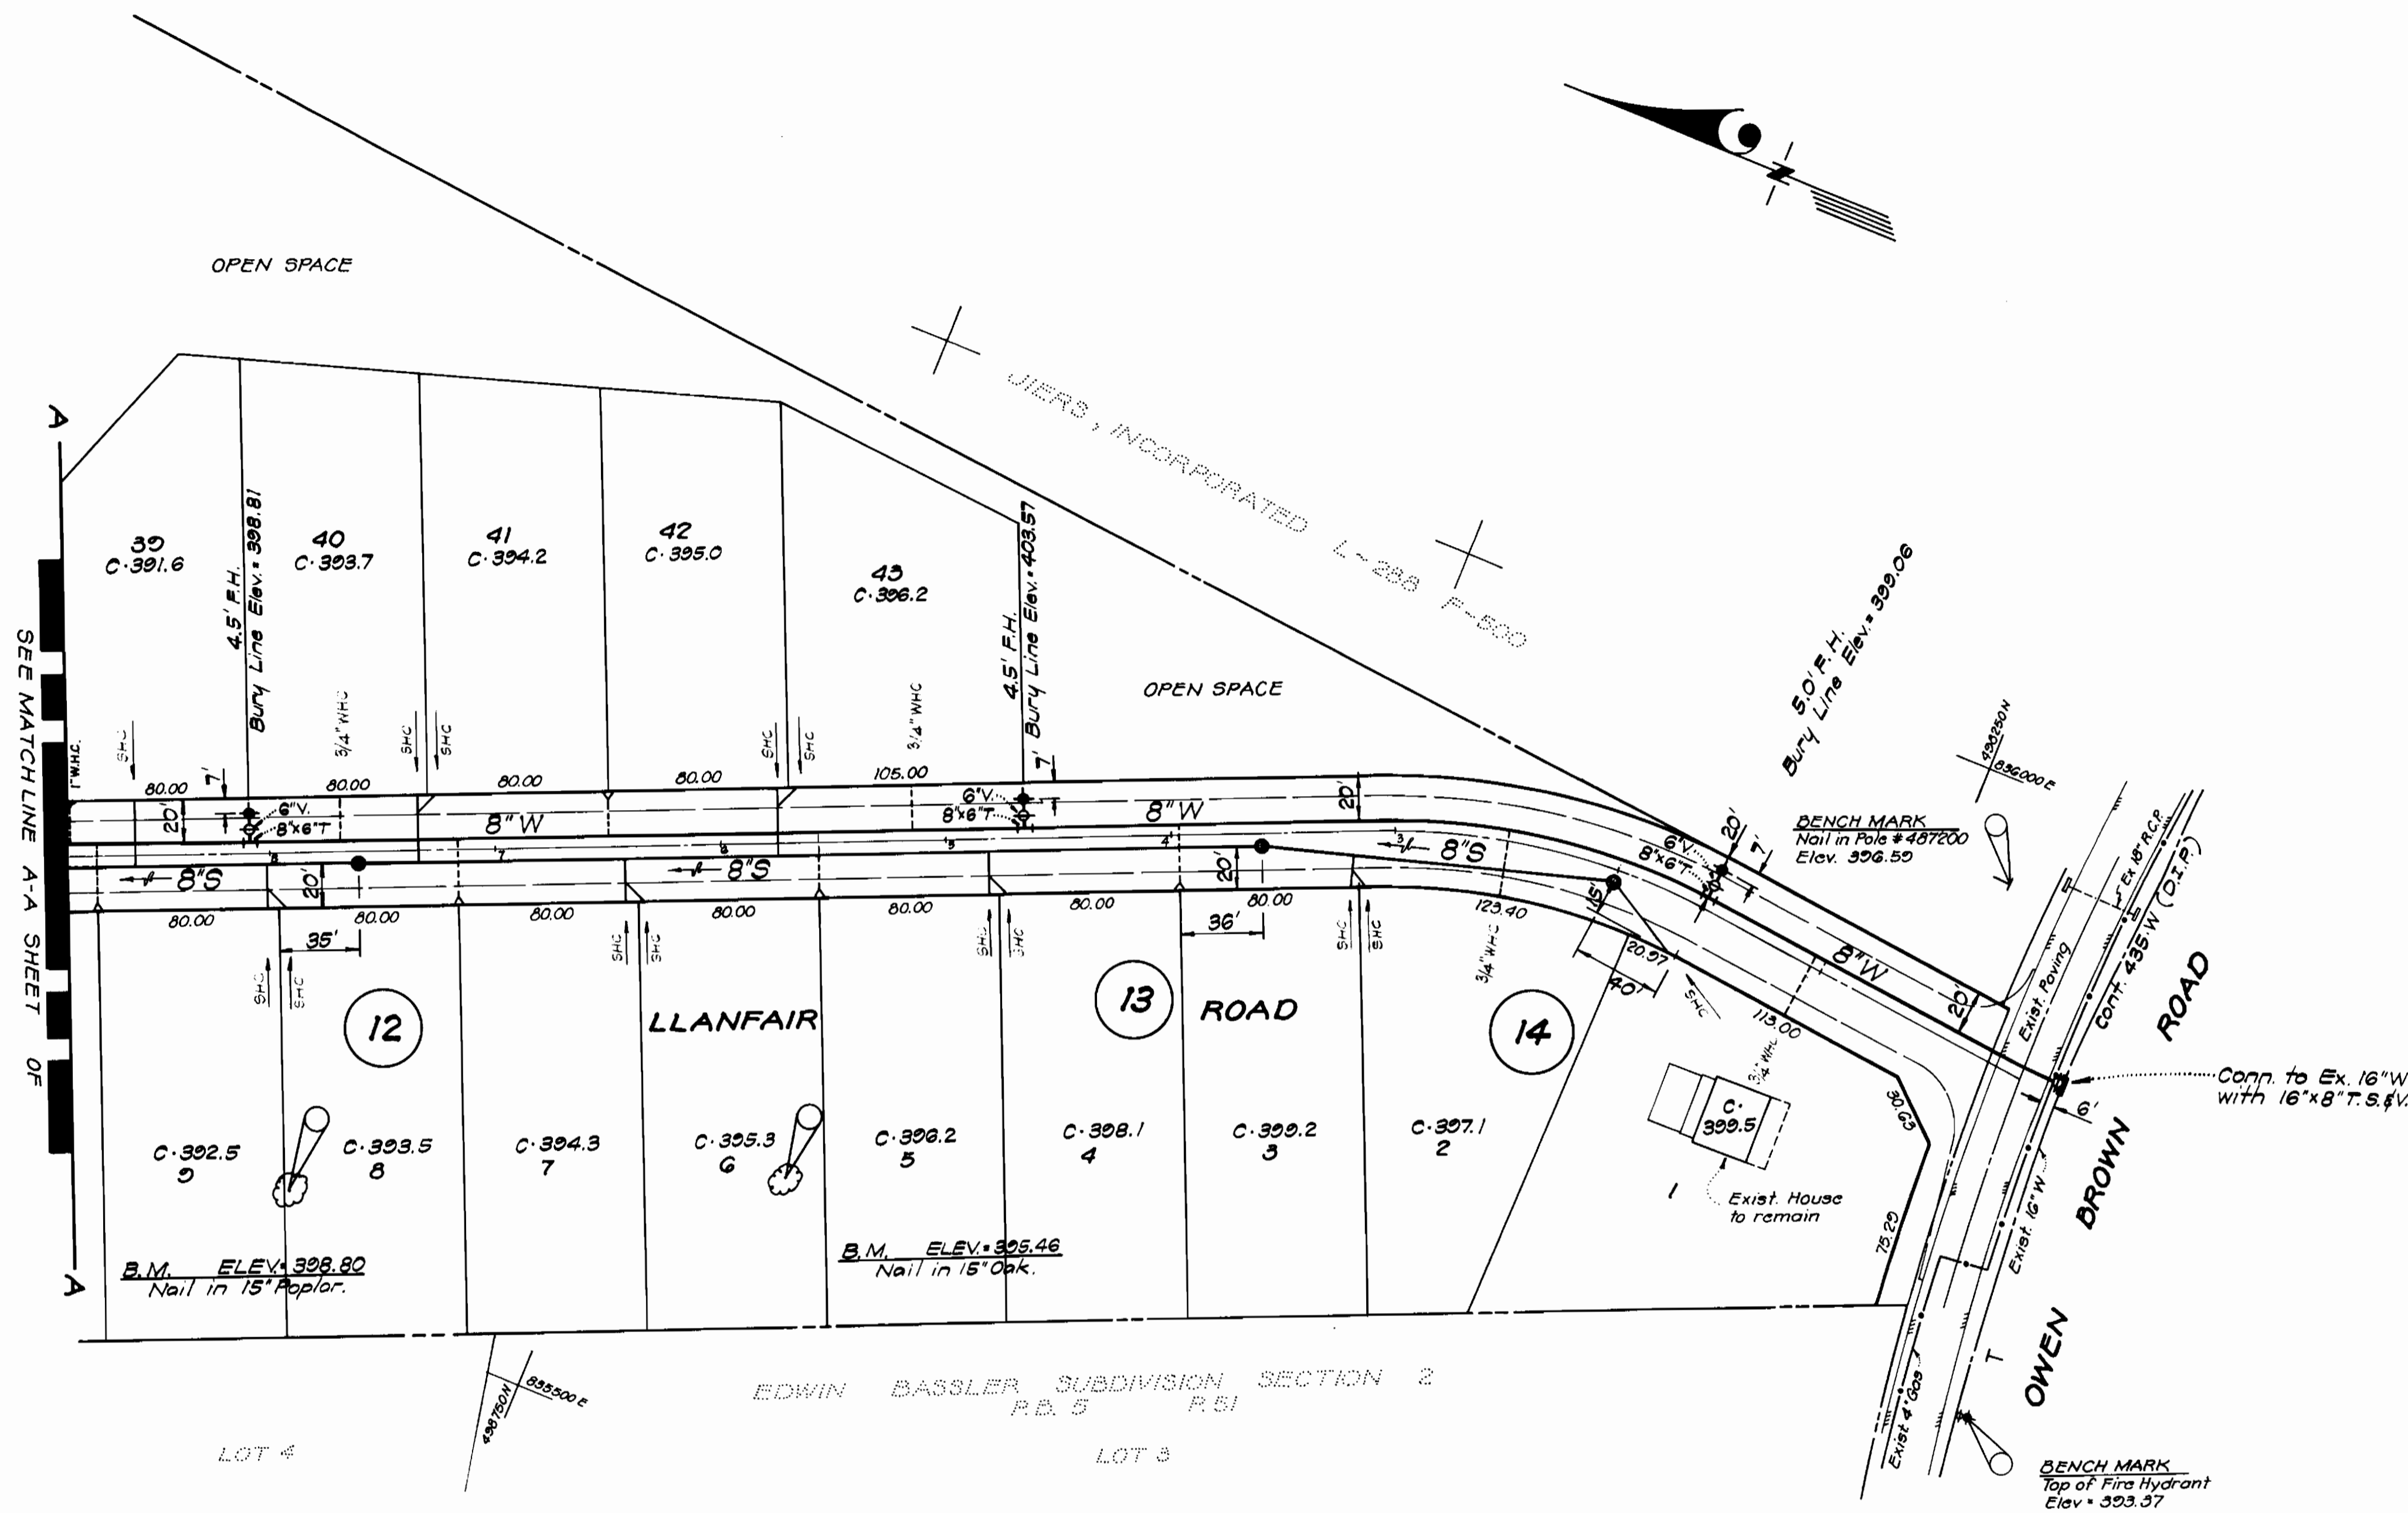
N

OPEN SPACE

UIERS, INCORPORATED L-288 P-800

A

SEE MATCH LINE A-A SHEET OF

A

39
C-391.6

40
C-393.7

41
C-394.2

42
C-395.0

43
C-396.2

4.5' F.H.
Bury Line Elev. = 398.81

4.5' F.H.
7' Bury Line Elev. = 403.57

OPEN SPACE

5.0' F.H.
Bury Line Elev. = 399.06

498250 N
836000 E

BENCH MARK
Nail in Pole #487200
Elev. 396.59

1" W.H.C.
SHC
3/4" WHC
SHC
SHC
SHC
SHC
3/4" WHC

80.00 7' 80.00 80.00 80.00 105.00

20' 6"V. 8"x6"T
6"V. 8"x6"T
8"W 8"W 20'
8"S 8"S 8"S
20' 20'
6"V. 8"x6"T 20' 7' 10'
8"W 20'

80.00 80.00 80.00 80.00 80.00 80.00 80.00 123.40
35' 36'
15' 20.97 40'
113.00

SHC SHC SHC SHC SHC SHC SHC SHC 3/4" WHC SHC 3/4" WHC

12
LLANFAIR
13
ROAD
14

Exist. Paving
Ex. 18" R.C.P.
Cont. 435' W (D.I.P.)
ROAD
Conn. to Ex. 16"W with 16"x8" T.S.&V.
6'

C-392.5
9

C-393.5
8

C-394.3
7

C-395.3
6

C-396.2
5

C-398.1
4

C-399.2
3

C-397.1
2

C.
399.5

Exist. House to remain

30.03
75.29

Exist. 16"W
BROWN
OWEN
Exist. 4" Gas

B.M. ELEV. = 398.80
Nail in 15" Poplar.

B.M. ELEV. = 395.46
Nail in 15" Oak.

498750 N
835500 E

EDWIN BASSLER SUBDIVISION SECTION 2
P.B. 5 P. 51

LOT 4

LOT 3

BENCH MARK
Top of Fire Hydrant
Elev. = 393.37